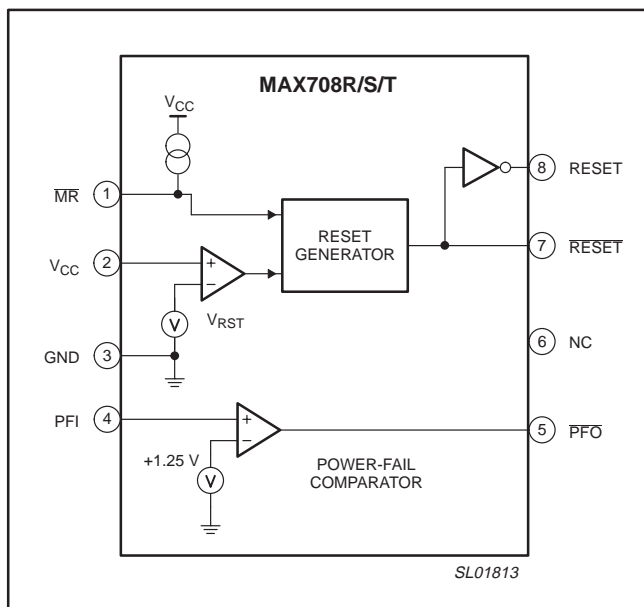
MAX708R/S/T

$V_{CC}$

$\overline{MR}$ 1

$V_{CC}$ 2

GND 3

PFI 4

+
−

RESET GENERATOR

V

$V_{RST}$

+
−

+1.25 V

V

POWER-FAIL COMPARATOR

8 RESET

7 $\overline{RESET}$

6 NC

5 $\overline{PFO}$

SL01813